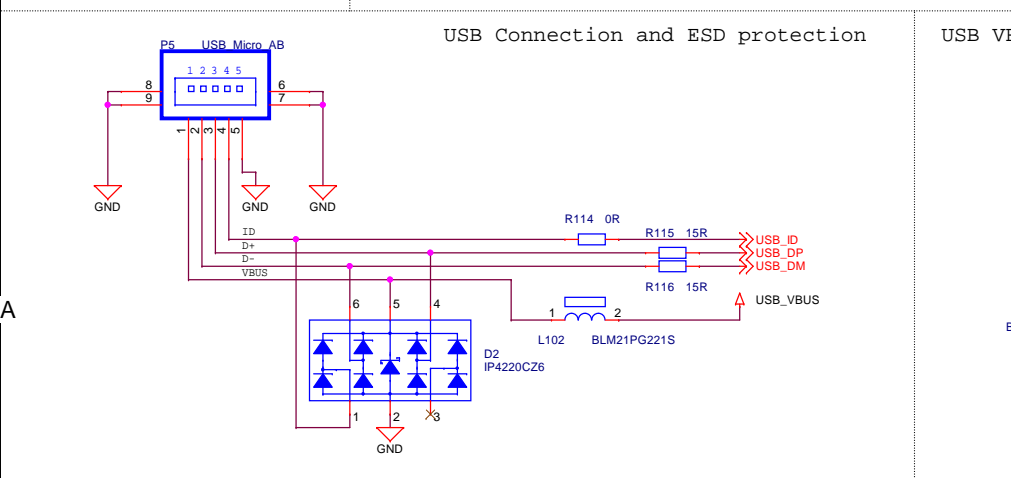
USB Connection and ESD protection

USB V

P5 USB_Micro_AB

1 2 3 4 5

8
9
6
7

1 2 3 4 5

GND GND GND

ID
D+
D-
VBUS

R114 0R

R115 15R

USB_ID
USB_DP
USB_DM

R116 15R

USB_VBUS

1 2

L102 BLM21PG221S

6 5 4

D2
IP4220CZ6

1 2 3

GND

A